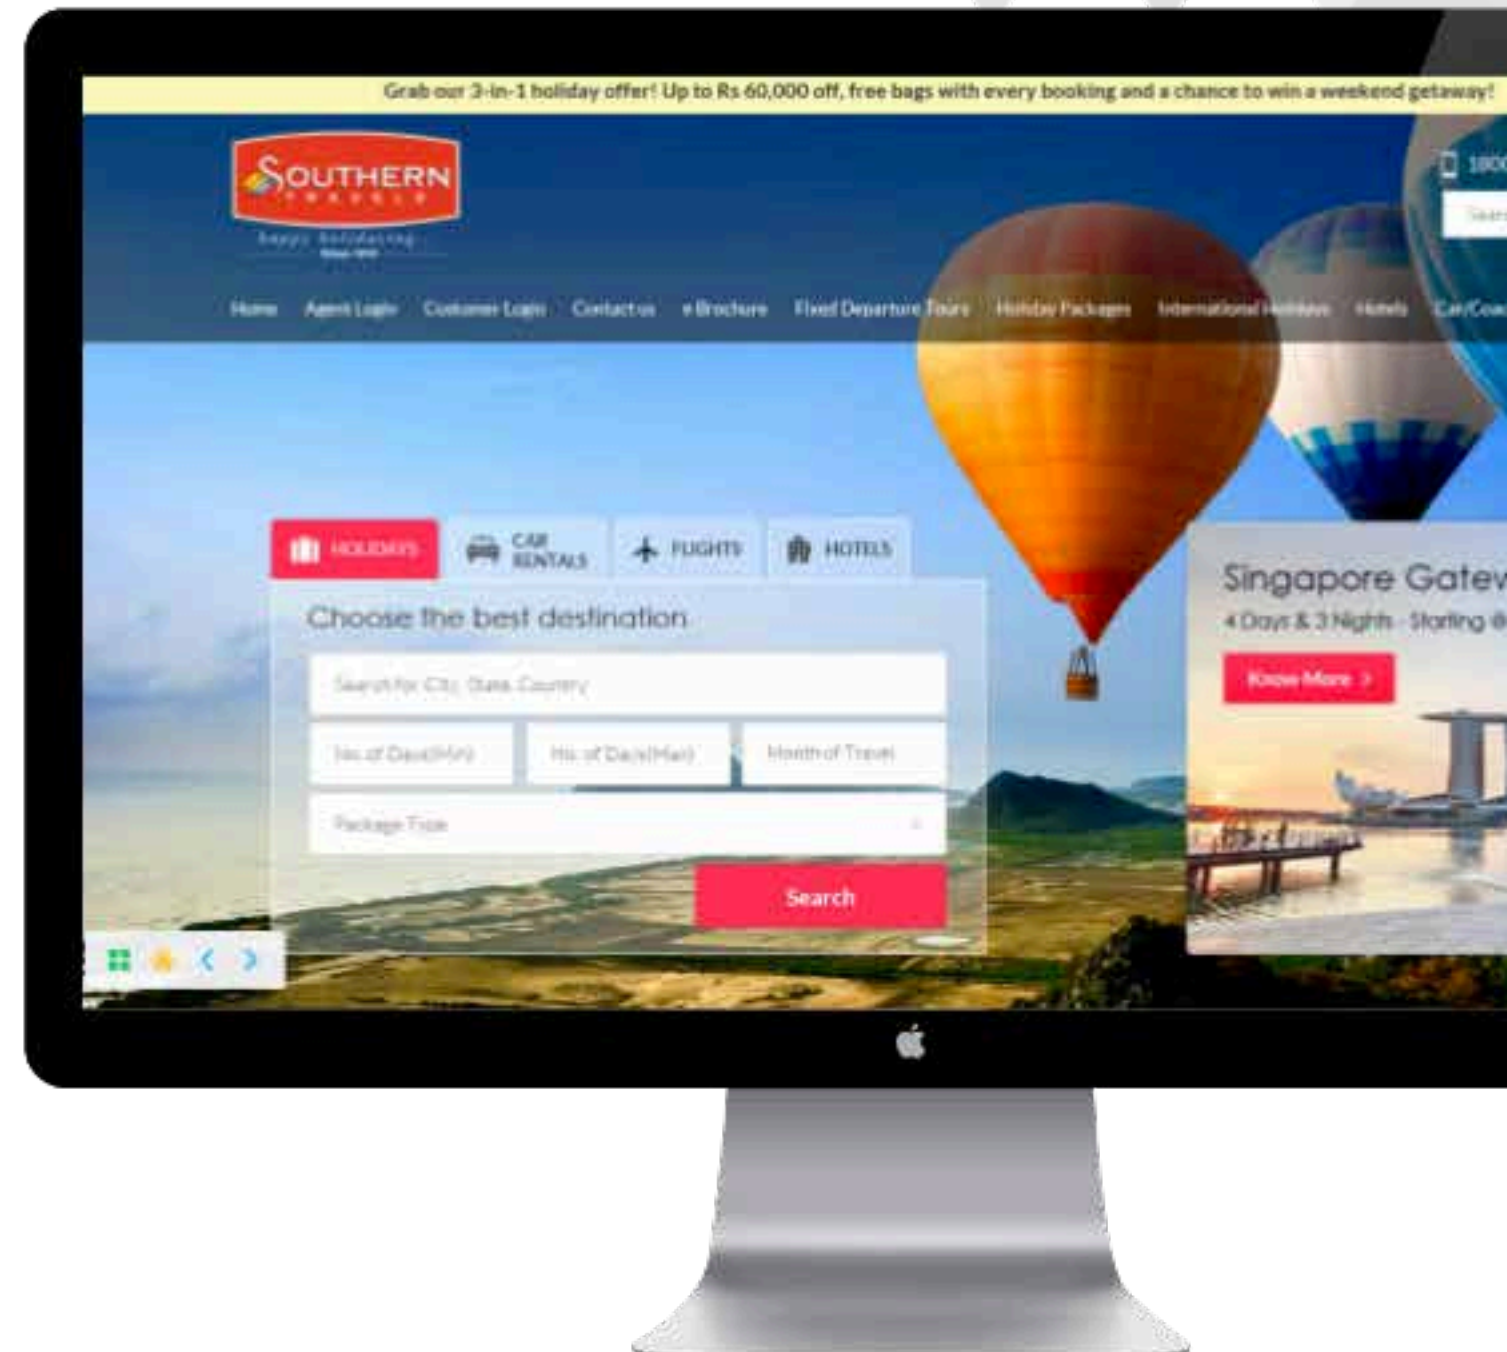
Grab our 3-in-1 holiday offer! Up to Rs 60,000 off, free bags with every booking and a chance to win a weekend getaway!

SOUTHERN
TRAVELS
happy holidaying
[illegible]

1800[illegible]

Search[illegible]

Home Agent Login Customer Login Contact us e Brochure Fixed Departure Tours Holiday Packages International Holidays Hotels Car/Coa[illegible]

HOLIDAYS CAR RENTALS FLIGHTS HOTELS

Choose the best destination

Search for City, State, Country

No. of Days(Min) No. of Days(Max) Month of Travel

Package Type

Search

Singapore Gatew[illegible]
4 Days & 3 Nights - Starting @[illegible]

Know More >